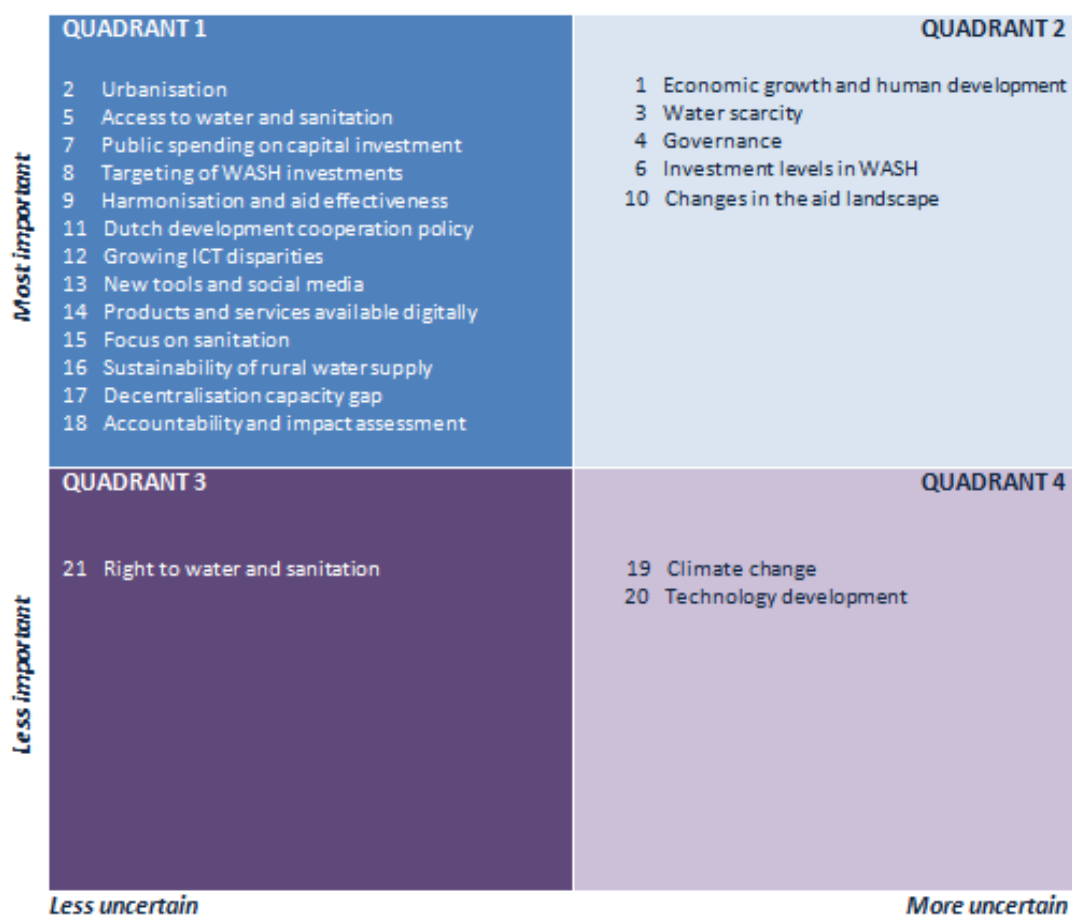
Most important

QUADRANT 1

2 Urbanisation
5 Access to water and sanitation
7 Public spending on capital investment
8 Targeting of WASH investments
9 Harmonisation and aid effectiveness
11 Dutch development cooperation policy
12 Growing ICT disparities
13 New tools and social media
14 Products and services available digitally
15 Focus on sanitation
16 Sustainability of rural water supply
17 Decentralisation capacity gap
18 Accountability and impact assessment

QUADRANT 2

1 Economic growth and human development
3 Water scarcity
4 Governance
6 Investment levels in WASH
10 Changes in the aid landscape

Less important

QUADRANT 3

21 Right to water and sanitation

QUADRANT 4

19 Climate change
20 Technology development

Less uncertain

More uncertain